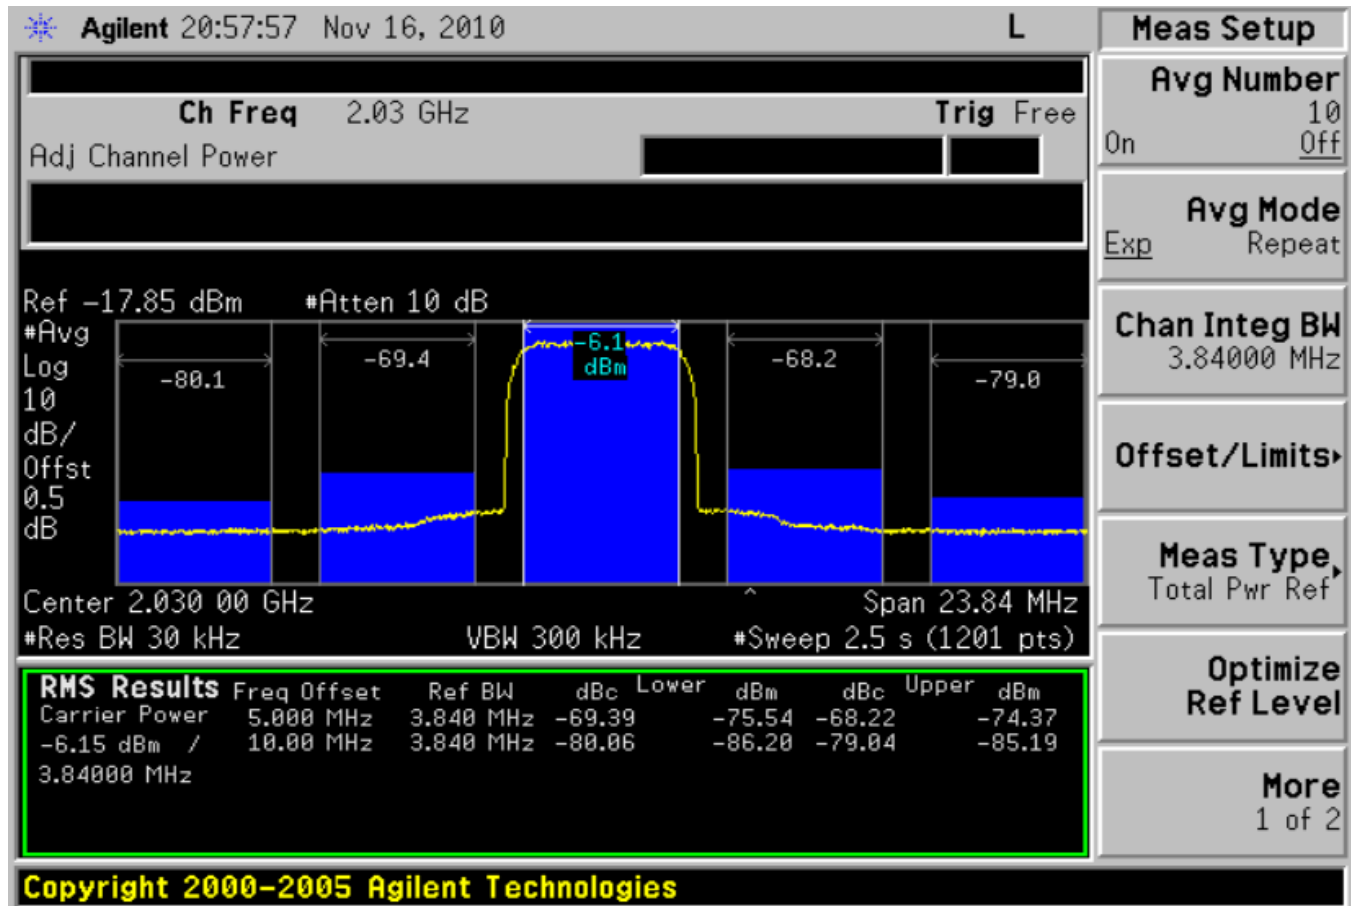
Agilent 20:57:57 Nov 16, 2010 L

Ch Freq 2.03 GHz Trig Free

Adj Channel Power

Ref -17.85 dBm #Atten 10 dB
#Avg
Log
10
dB/
Offst
0.5
dB

-80.1 -69.4 -6.1 dBm -68.2 -79.0

Center 2.030 00 GHz Span 23.84 MHz
#Res BW 30 kHz VBW 300 kHz #Sweep 2.5 s (1201 pts)

RMS Results Freq Offset Ref BW Lower Upper
Carrier Power

| | Freq Offset | Ref BW | dBc | dBm | dBc | dBm |
|---|---|---|---|---|---|---|
| -6.15 dBm / | 5.000 MHz | 3.840 MHz | -69.39 | -75.54 | -68.22 | -74.37 |
| 3.84000 MHz | 10.00 MHz | 3.840 MHz | -80.06 | -86.20 | -79.04 | -85.19 |

Copyright 2000-2005 Agilent Technologies

Meas Setup

Avg Number
10
On Off

Avg Mode
Exp Repeat

Chan Integ BW
3.84000 MHz

Offset/Limits

Meas Type
Total Pwr Ref

Optimize
Ref Level

More
1 of 2